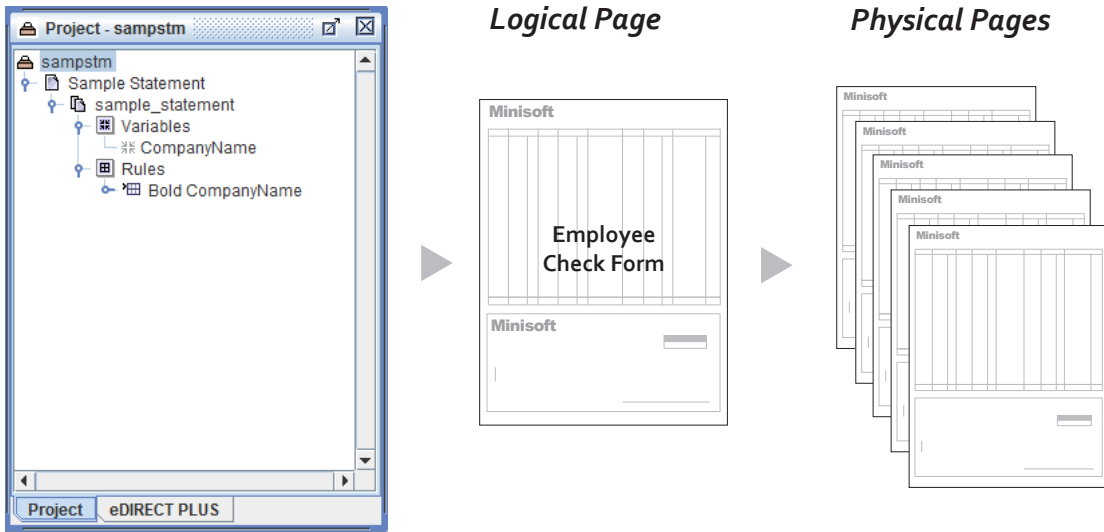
Project - sampstm

sampstm
Sample Statement
sample_statement
Variables
CompanyName
Rules
Bold CompanyName

Project
eDIRECT PLUS

Logical Page

Minisoft

Employee Check Form

Minisoft

Physical Pages

Minisoft
Minisoft
Minisoft
Minisoft
Minisoft